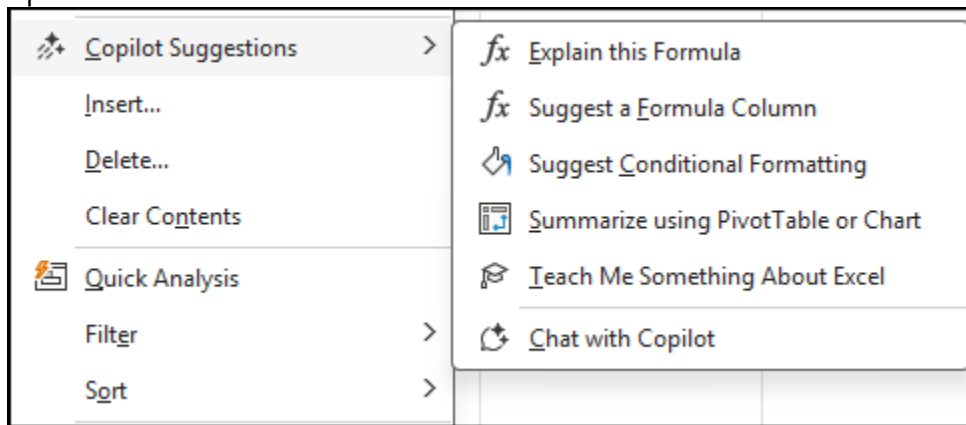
Copilot Suggestions
Insert...
Delete...
Clear Contents
Quick Analysis
Filter
Sort

$fx$ Explain this Formula
$fx$ Suggest a Formula Column
Suggest Conditional Formatting
Summarize using PivotTable or Chart
Teach Me Something About Excel
Chat with Copilot